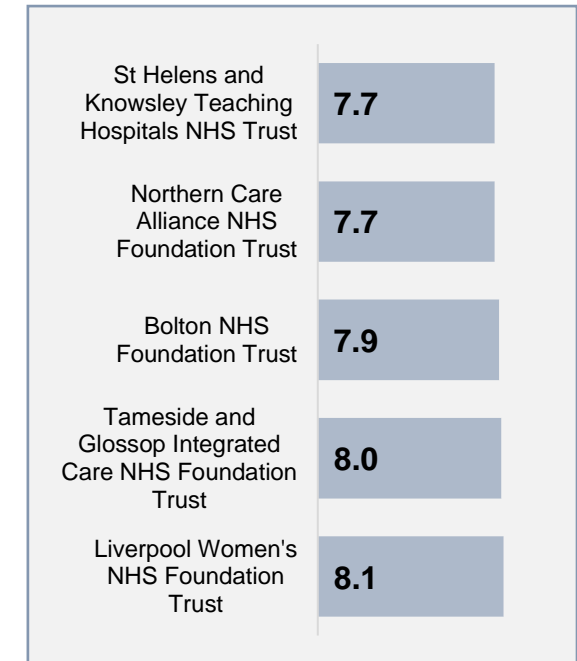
St Helens and Knowsley Teaching Hospitals NHS Trust 7.7

Northern Care Alliance NHS Foundation Trust 7.7

Bolton NHS Foundation Trust 7.9

Tameside and Glossop Integrated Care NHS Foundation Trust 8.0

Liverpool Women's NHS Foundation Trust 8.1